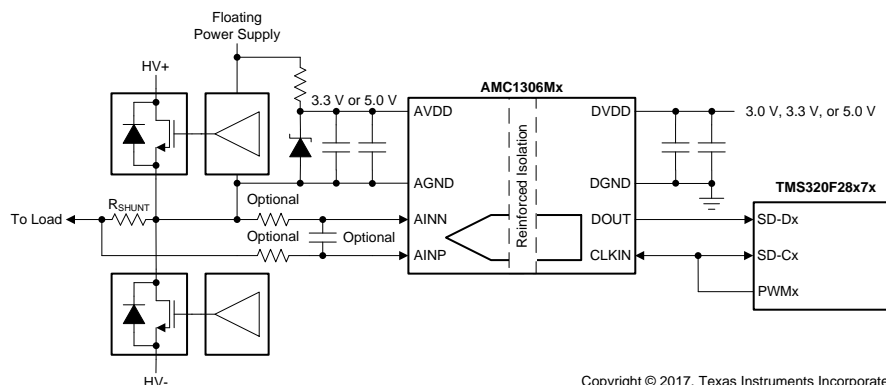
Floating Power Supply

HV+

3.3 V or 5.0 V

AMC1306Mx

AVDD

DVDD

3.0 V, 3.3 V, or 5.0 V

Reinforced Isolation

AGND

DGND

TMS320F28x7x

$R_{SHUNT}$

Optional

To Load

AINN

DOUT

SD-Dx

Optional

Optional

AINP

CLKIN

SD-Cx

PWMx

HV-

Copyright © 2017, Texas Instruments Incorporated